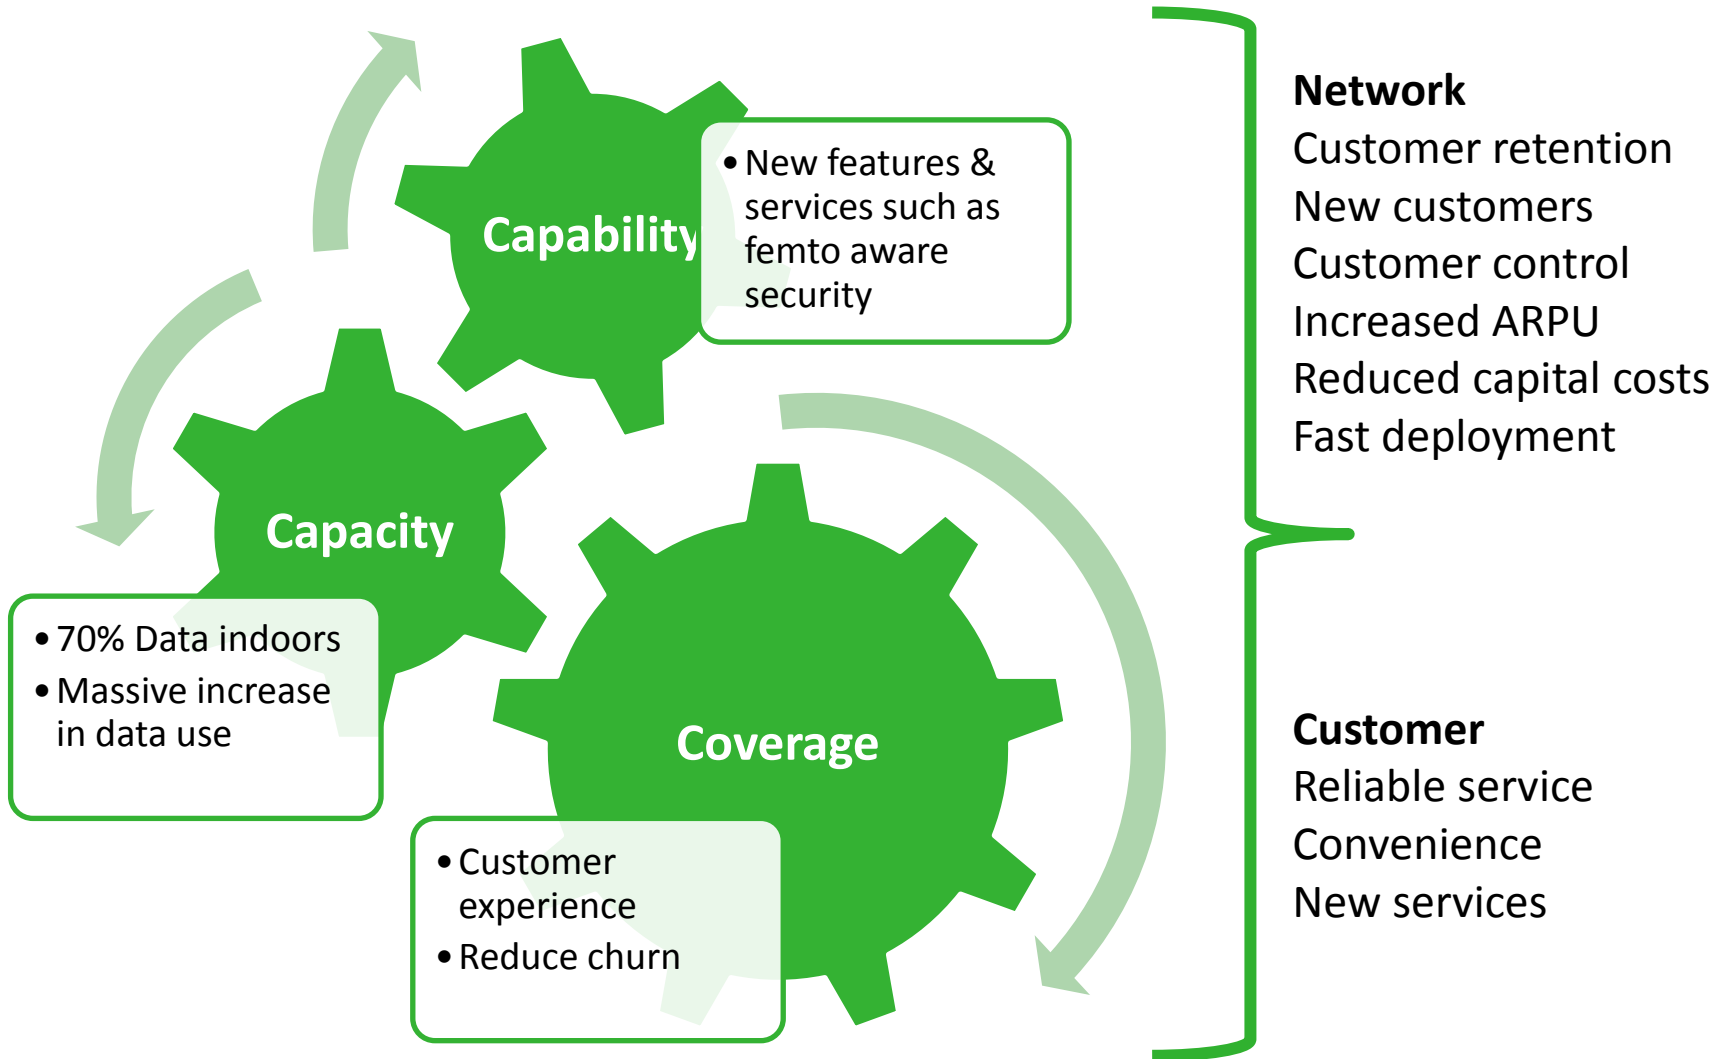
Capability

• New features & services such as femto aware security

Capacity

• 70% Data indoors
• Massive increase in data use

Coverage

• Customer experience
• Reduce churn

**Network**
Customer retention
New customers
Customer control
Increased ARPU
Reduced capital costs
Fast deployment

**Customer**
Reliable service
Convenience
New services